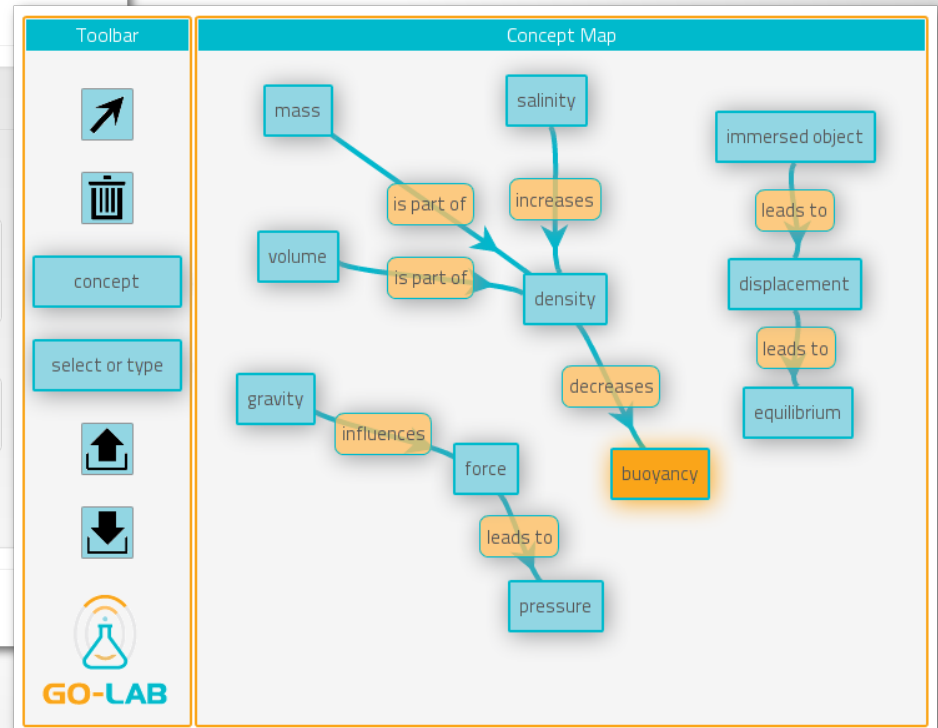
Toolbar

concept

select or type

GO-LAB

Concept Map

mass

is part of

salinity

increases

immersed object

leads to

volume

is part of

density

displacement

leads to

decreases

equilibrium

gravity

influences

force

buoyancy

leads to

pressure